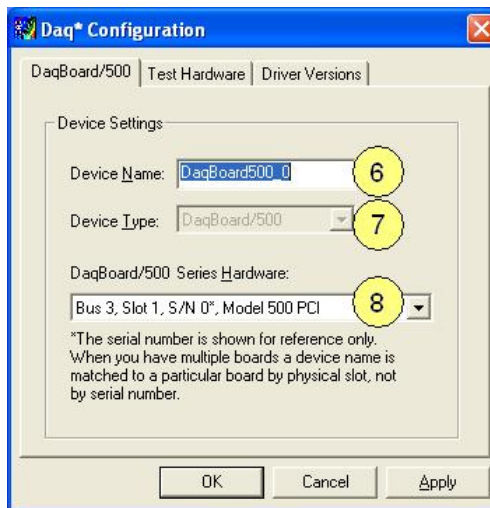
Daq* Configuration

DaqBoard/500 | Test Hardware | Driver Versions

Device Settings

Device Name: DaqBoard500_0 6

Device Type: DaqBoard/500 7

DaqBoard/500 Series Hardware:

Bus 3, Slot 1, S/N 0*, Model 500 PCI 8

*The serial number is shown for reference only. When you have multiple boards a device name is matched to a particular board by physical slot, not by serial number.

OK Cancel Apply